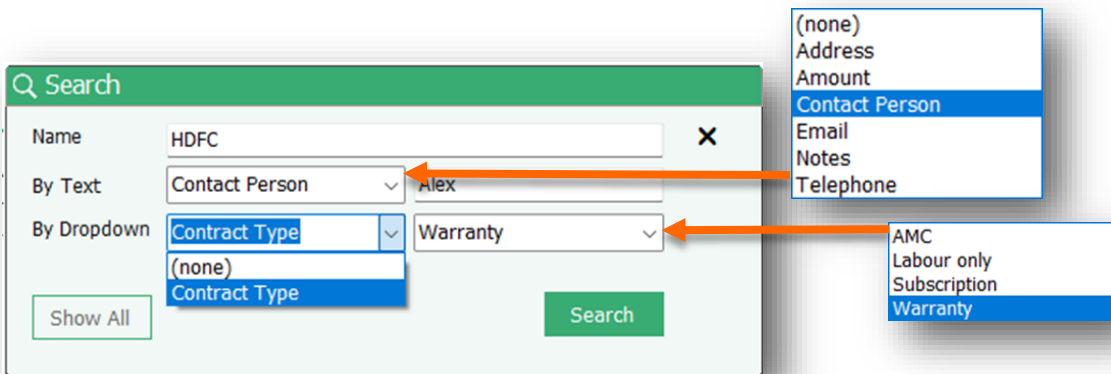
Search

Name HDFC ✕

By Text Contact Person Alex

By Dropdown Contract Type Warranty

(none)
Contract Type

Show All

Search

(none)
Address
Amount
Contact Person
Email
Notes
Telephone

AMC
Labour only
Subscription
Warranty